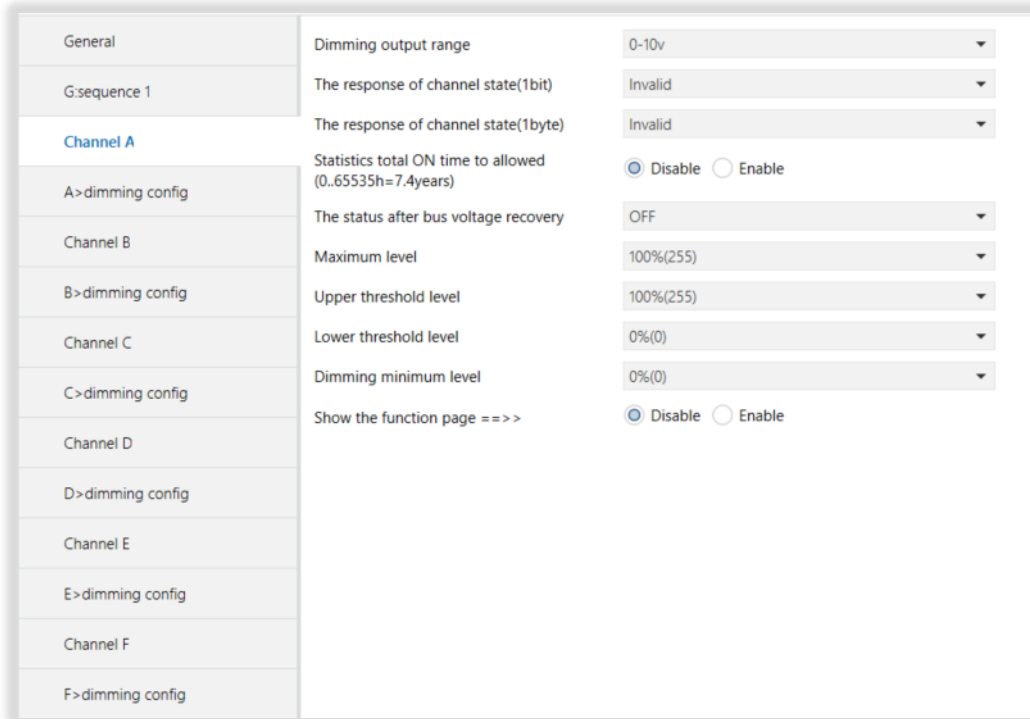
General

G:sequence 1

Channel A

A>dimming config

Channel B

B>dimming config

Channel C

C>dimming config

Channel D

D>dimming config

Channel E

E>dimming config

Channel F

F>dimming config

Dimming output range | 0-10v

The response of channel state(1bit) | Invalid

The response of channel state(1byte) | Invalid

Statistics total ON time to allowed (0..65535h=7.4years) | Disable Enable

The status after bus voltage recovery | OFF

Maximum level | 100%(255)

Upper threshold level | 100%(255)

Lower threshold level | 0%(0)

Dimming minimum level | 0%(0)

Show the function page ==>> | Disable Enable